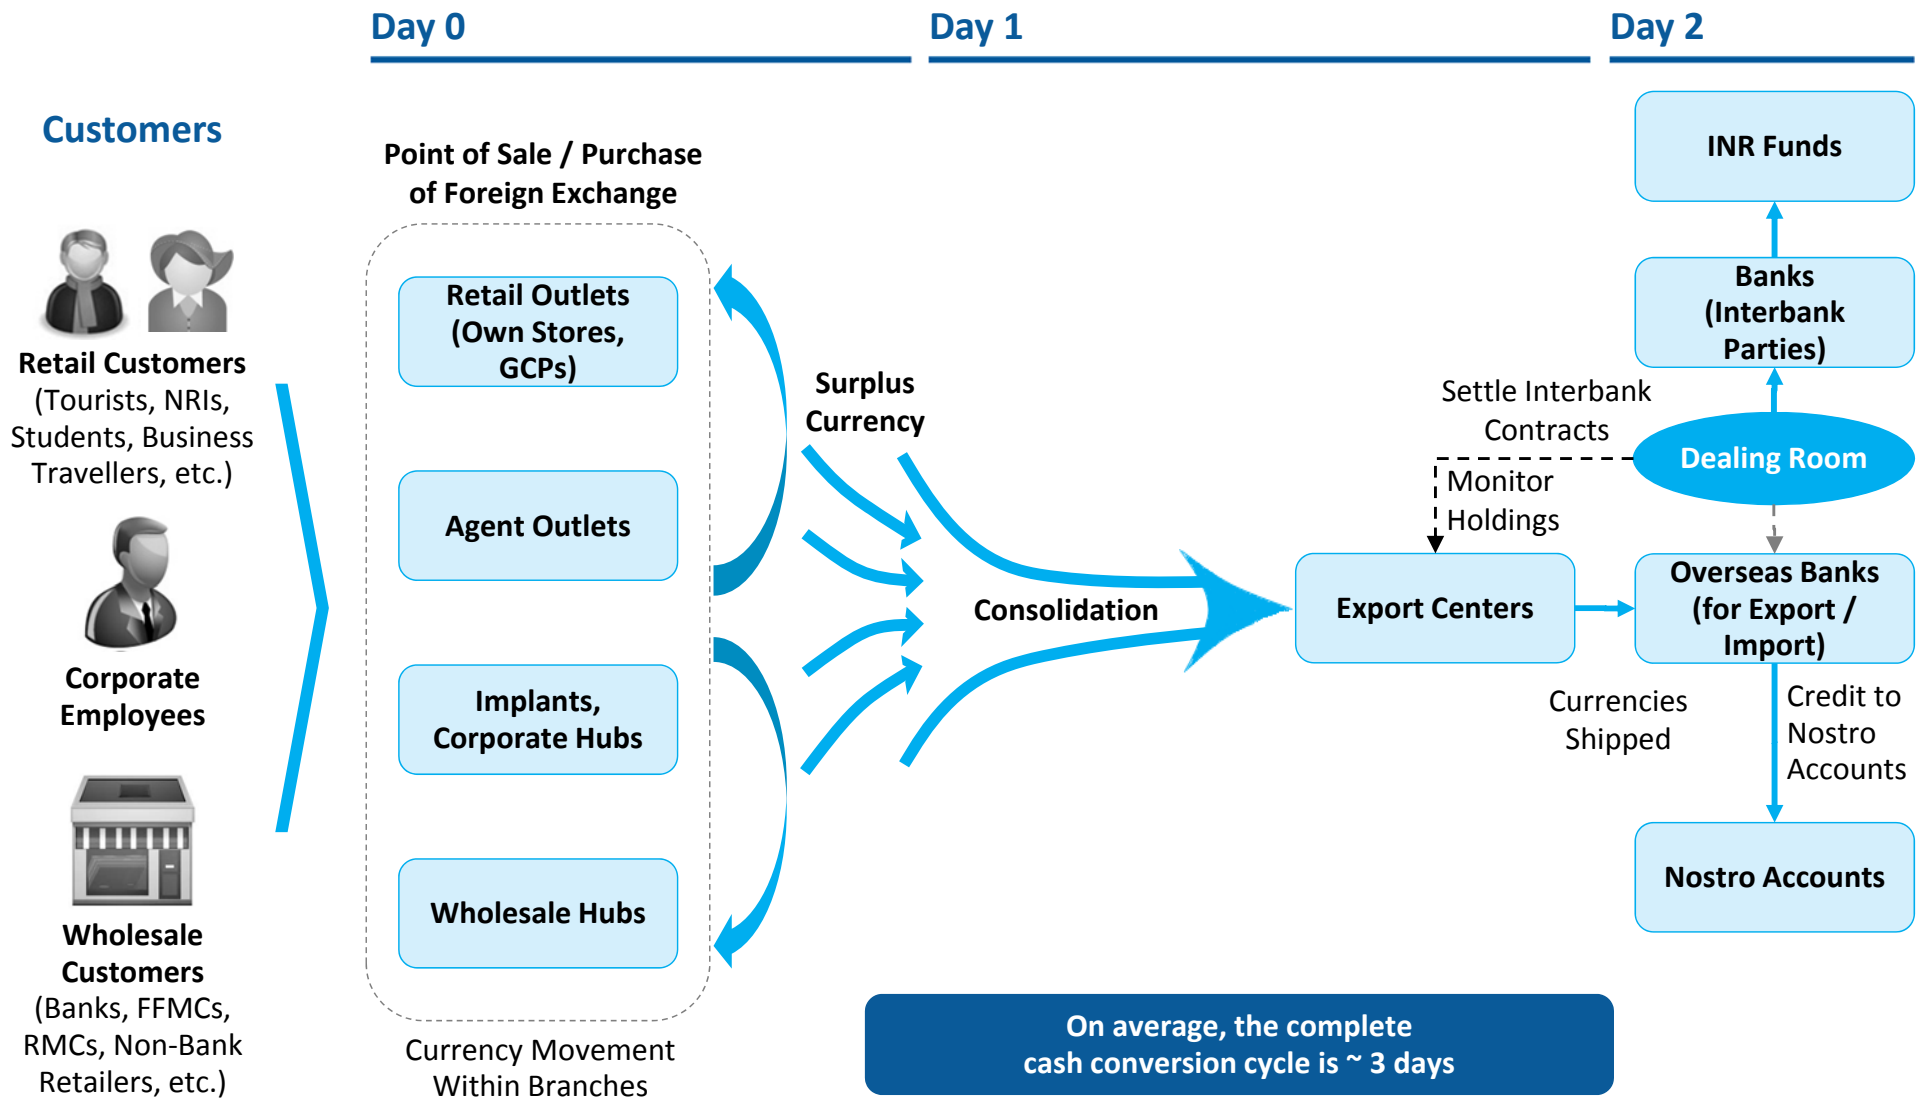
Day 0

Day 1

Day 2

Customers

Retail Customers (Tourists, NRIs, Students, Business Travellers, etc.)

Corporate Employees

Wholesale Customers (Banks, FFMCs, RMCs, Non-Bank Retailers, etc.)

Point of Sale / Purchase of Foreign Exchange

Retail Outlets (Own Stores, GCPs)

Agent Outlets

Implants, Corporate Hubs

Wholesale Hubs

Currency Movement Within Branches

Surplus Currency

Consolidation

Export Centers

INR Funds

Banks (Interbank Parties)

Settle Interbank Contracts

Dealing Room

Monitor Holdings

Overseas Banks (for Export / Import)

Currencies Shipped

Credit to Nostro Accounts

Nostro Accounts

On average, the complete cash conversion cycle is ~ 3 days